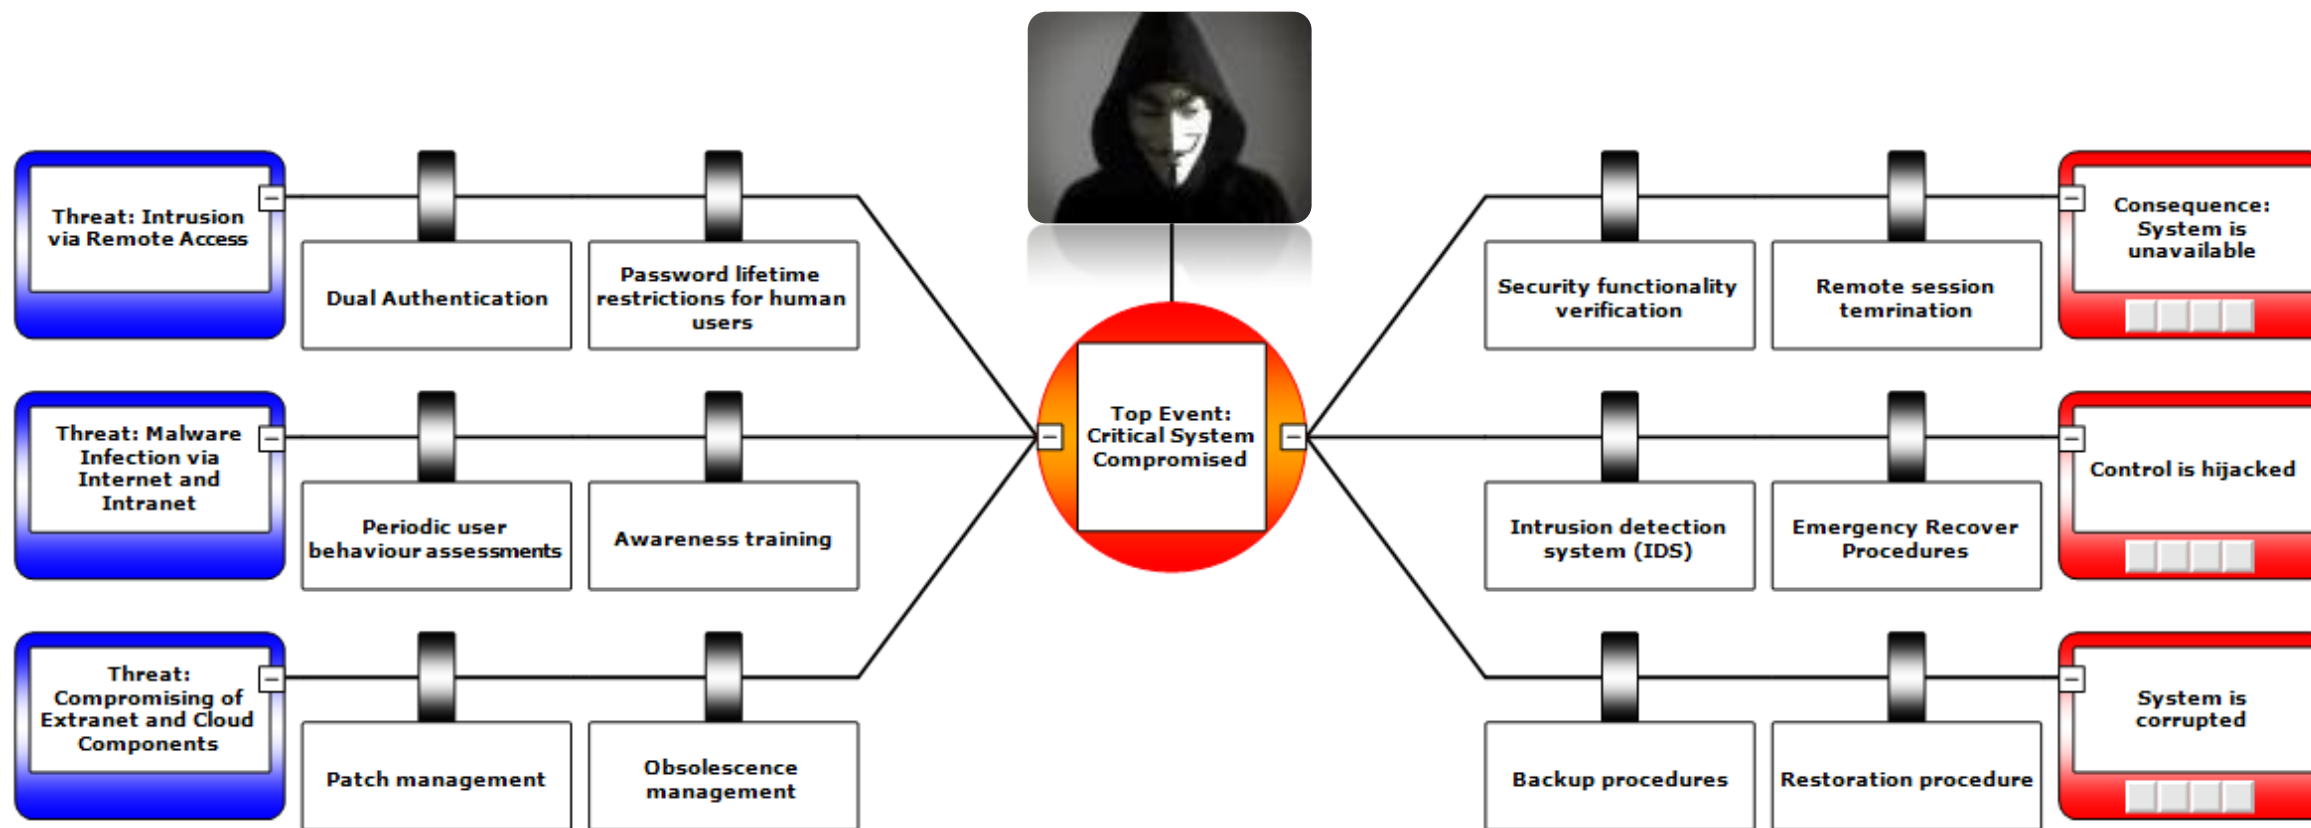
Threat: Intrusion via Remote Access

Dual Authentication

Password lifetime restrictions for human users

Threat: Malware Infection via Internet and Intranet

Periodic user behaviour assessments

Awareness training

Threat: Compromising of Extranet and Cloud Components

Patch management

Obsolescence management

Top Event: Critical System Compromised

Security functionality verification

Remote session temrination

Consequence: System is unavailable

Intrusion detection system (IDS)

Emergency Recover Procedures

Control is hijacked

Backup procedures

Restoration procedure

System is corrupted